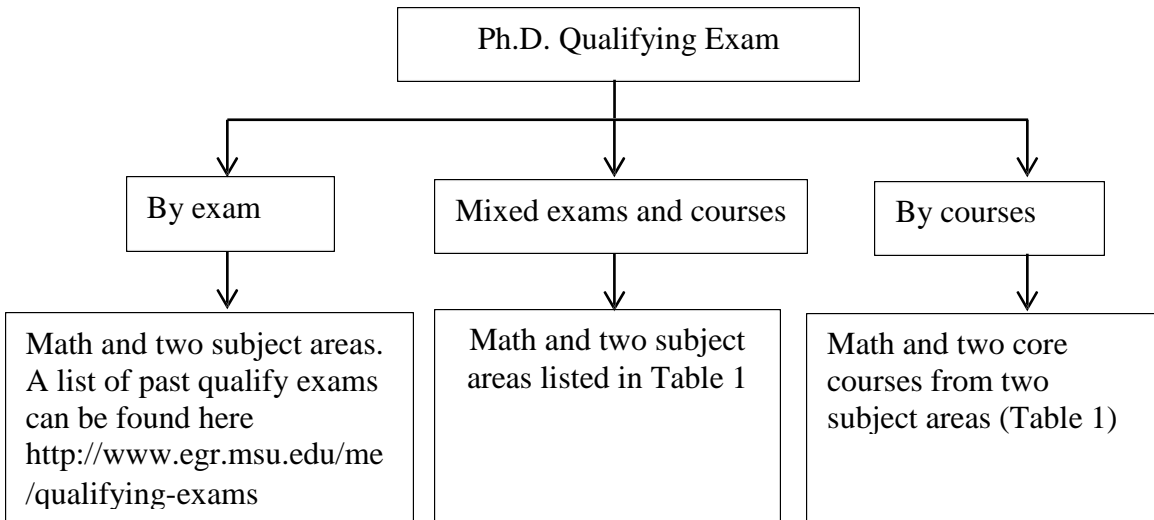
Ph.D. Qualifying Exam

By exam

Mixed exams and courses

By courses

Math and two subject areas. A list of past qualify exams can be found here http://www.egr.msu.edu/me/qualifying-exams

Math and two subject areas listed in Table 1

Math and two core courses from two subject areas (Table 1)